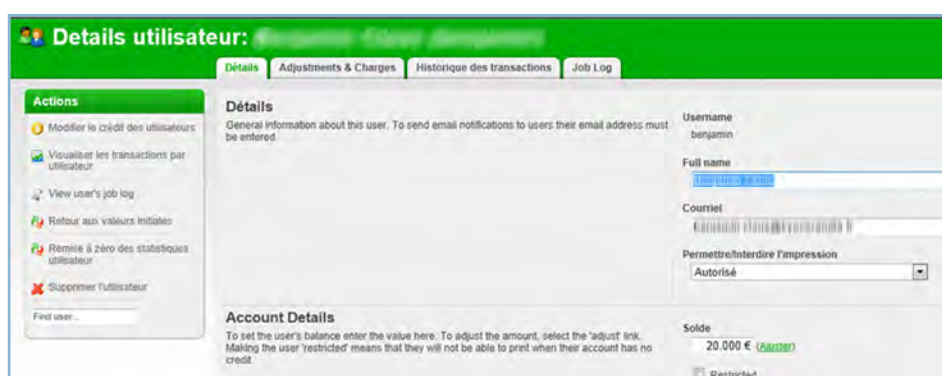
Details utilisateur: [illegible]

Détails | Adjustments & Charges | Historique des transactions | Job Log

Actions

Modifier le crédit des utilisateurs

Visualiser les transactions par utilisateur

View user's job log

Retour aux valeurs initiales

Remise à zéro des statistiques utilisateur

Supprimer l'utilisateur

Find user...

Détails

General information about this user. To send email notifications to users their email address must be entered.

Username
benjamin

Full name
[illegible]

Courriel
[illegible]

Permettre/Interdire l'impression
Autorisé

Account Details

To set the user's balance enter the value here. To adjust the amount, select the 'adjust' link. Making the user 'restricted' means that they will not be able to print when their account has no credit.

Solde
20.000 € (Ajuster)

Restricted